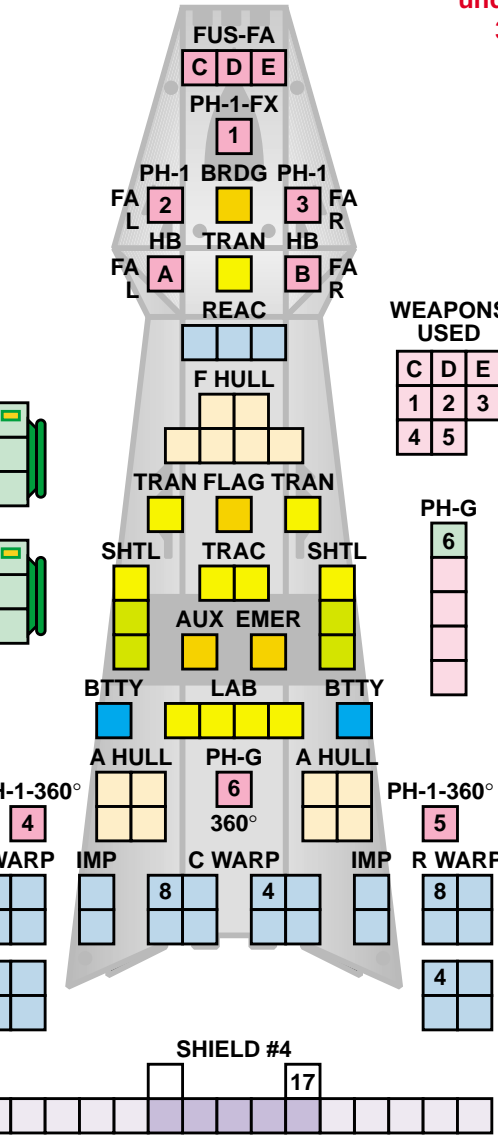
und
3

FUS-FA
C D E
PH-1-FX
1
PH-1 BRDG PH-1
FA L 2
3 FA R
HB TRAN HB
FA L A
B FA R
REAC

WEAPONS USED
| C | D | E |
|---|---|---|
| 1 | 2 | 3 |
| 4 | 5 | |

F HULL
TRAN FLAG TRAN
PH-G
6
SHTL TRAC SHTL
AUX EMER
BTTY LAB BTTY
A HULL PH-G A HULL
6
360°
H-1-360°
4
PH-1-360°
5
WARP IMP C WARP IMP R WARP
8 4 8
4
SHIELD #4
17